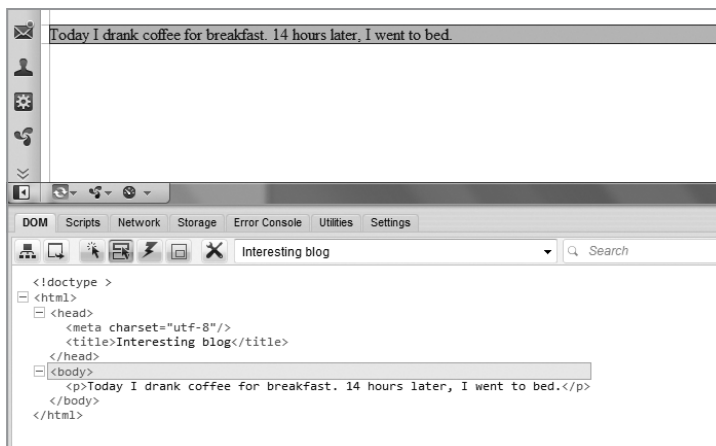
Today I drank coffee for breakfast. 14 hours later, I went to bed.

DOM Scripts Network Storage Error Console Utilities Settings

Interesting blog

Search

<!doctype >
<html>
<head>
<meta charset="utf-8"/>
<title>Interesting blog</title>
</head>
<body>
<p>Today I drank coffee for breakfast. 14 hours later, I went to bed.</p>
</body>
</html>